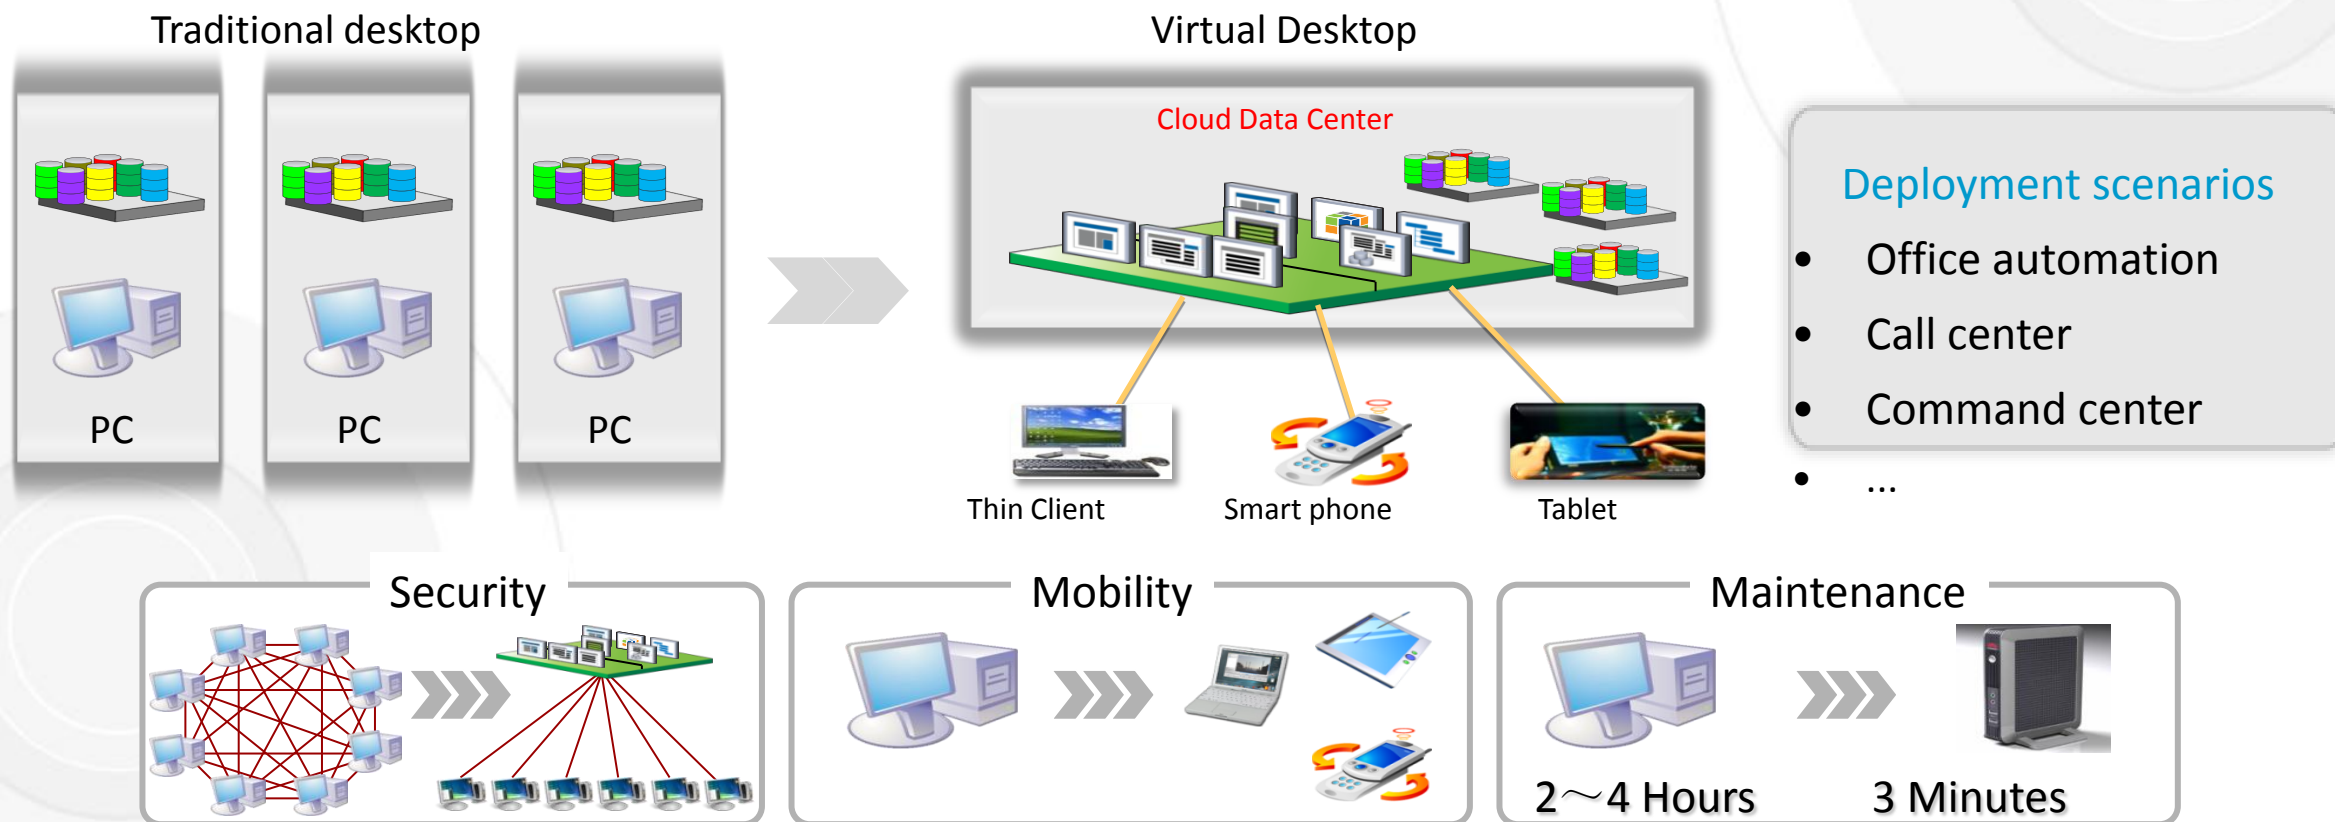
Traditional desktop

PC

PC

PC

Virtual Desktop

Cloud Data Center

Thin Client

Smart phone

Tablet

Deployment scenarios

- Office automation
- Call center
- Command center
- ...

Security

Mobility

Maintenance

2～4 Hours

3 Minutes